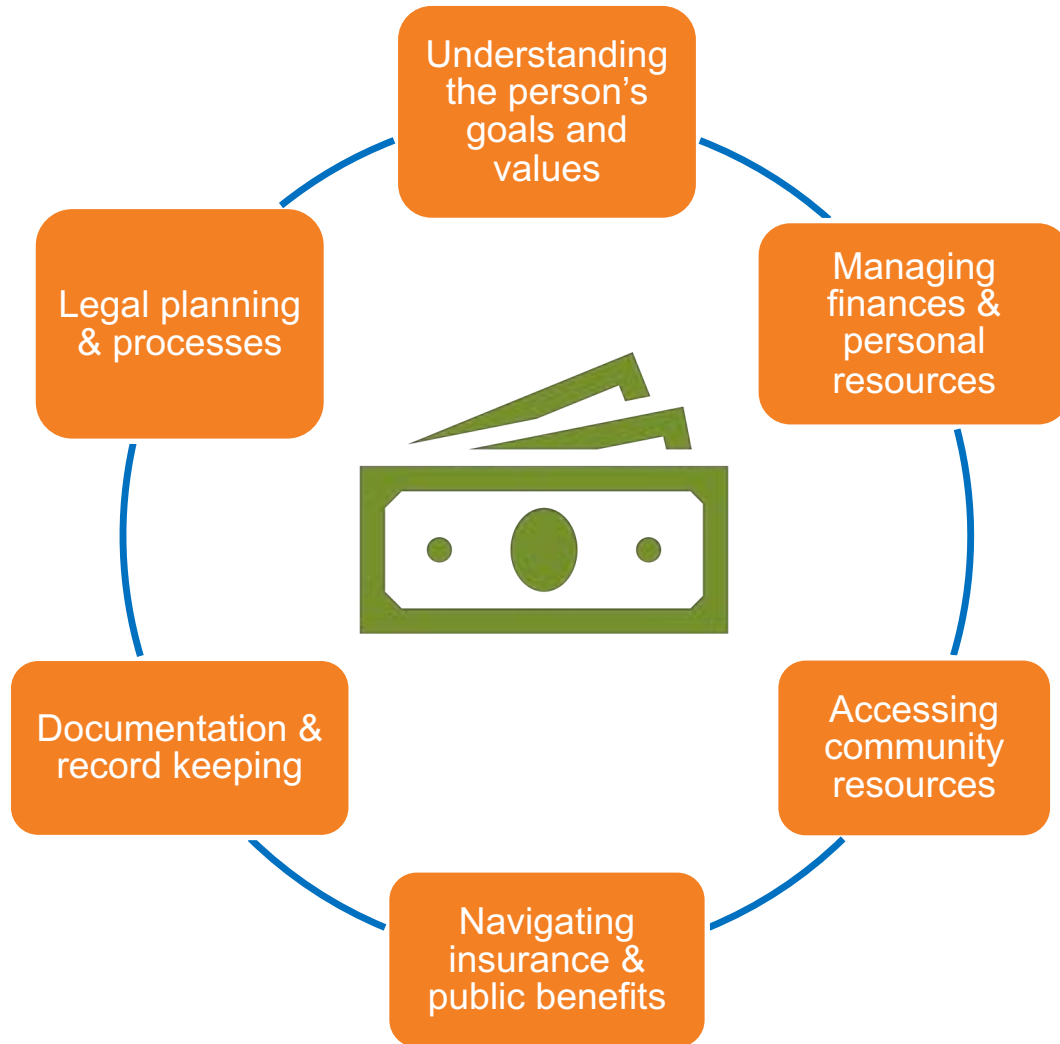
Understanding the person's goals and values

Managing finances & personal resources

Accessing community resources

Navigating insurance & public benefits

Documentation & record keeping

Legal planning & processes